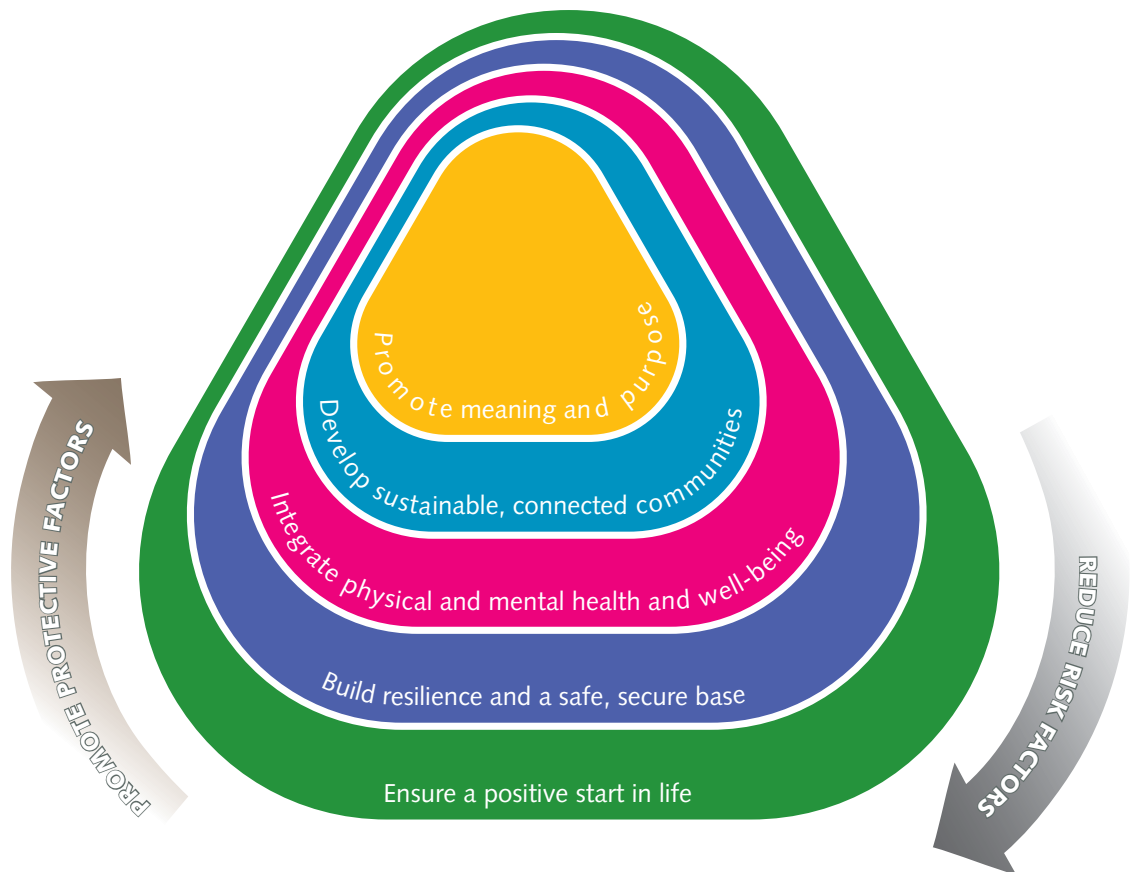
PROMOTE PROTECTIVE FACTORS

Promote meaning and purpose

Develop sustainable, connected communities

Integrate physical and mental health and well-being

Build resilience and a safe, secure base

Ensure a positive start in life

REDUCE RISK FACTORS